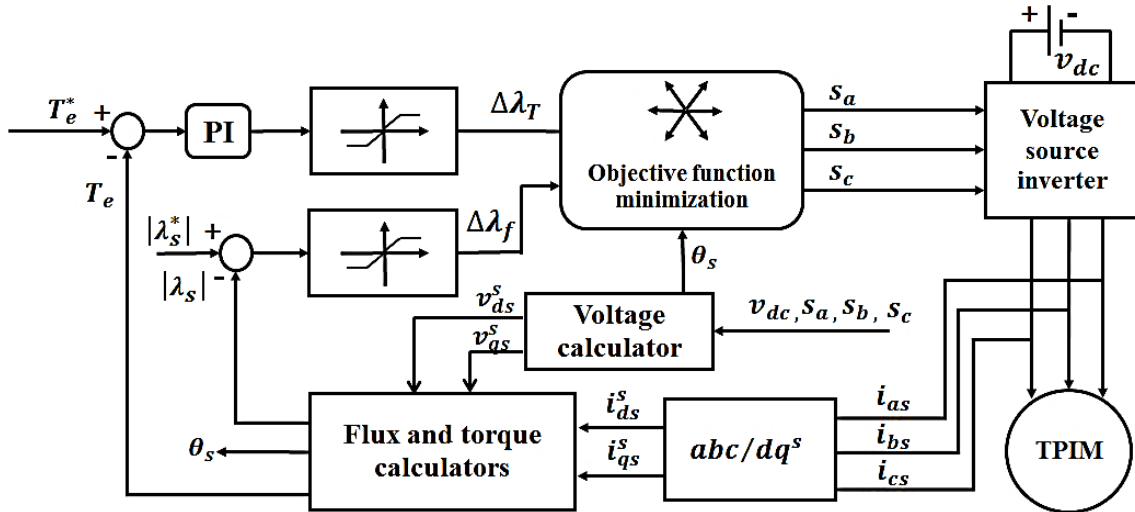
$T_e^*$ + - $T_e$

PI

$\Delta\lambda_T$

$|\lambda_s^*|$ + $|\lambda_s|$ -

$\Delta\lambda_f$

Objective function minimization

$s_a$
$s_b$
$s_c$

+ -
$v_{dc}$

Voltage source inverter

$\theta_s$

$v_{ds}^s$
$v_{qs}^s$

Voltage calculator

$v_{dc}, s_a, s_b, s_c$

$i_{ds}^s$
$i_{qs}^s$

Flux and torque calculators

$\theta_s$

$abc/dq^s$

$i_{as}$
$i_{bs}$
$i_{cs}$

TPIM